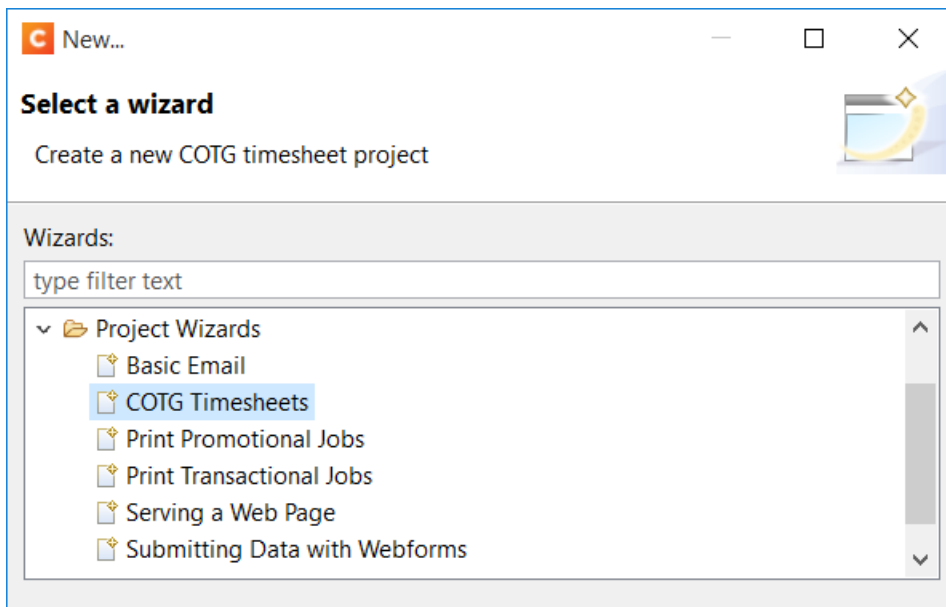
C New...

Select a wizard

Create a new COTG timesheet project

Wizards:

type filter text

Project Wizards
Basic Email
COTG Timesheets
Print Promotional Jobs
Print Transactional Jobs
Serving a Web Page
Submitting Data with Webforms